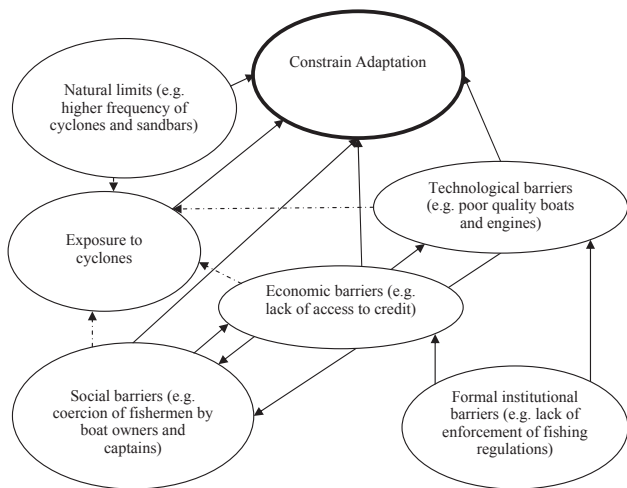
Constrain Adaptation

Natural limits (e.g. higher frequency of cyclones and sandbars)

Exposure to cyclones

Technological barriers (e.g. poor quality boats and engines)

Economic barriers (e.g. lack of access to credit)

Social barriers (e.g. coercion of fishermen by boat owners and captains)

Formal institutional barriers (e.g. lack of enforcement of fishing regulations)